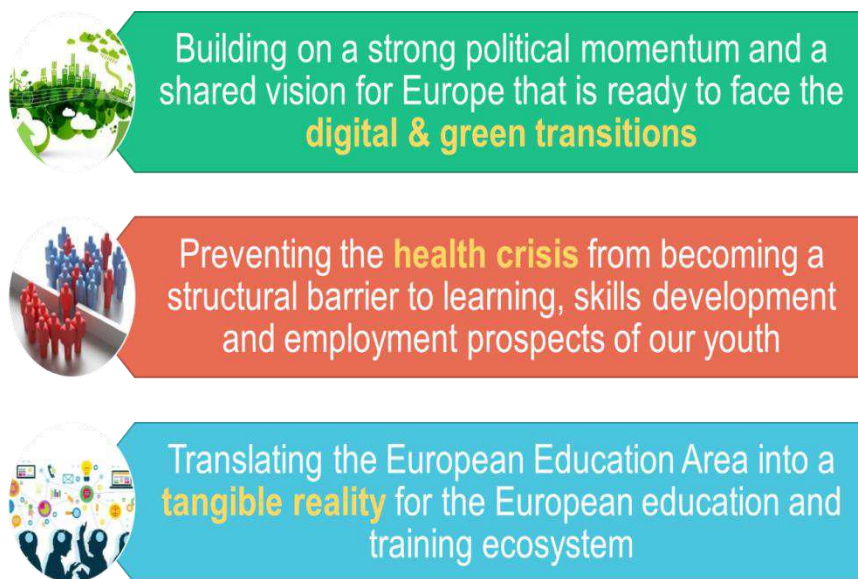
Building on a strong political momentum and a shared vision for Europe that is ready to face the digital & green transitions

Preventing the health crisis from becoming a structural barrier to learning, skills development and employment prospects of our youth

Translating the European Education Area into a tangible reality for the European education and training ecosystem